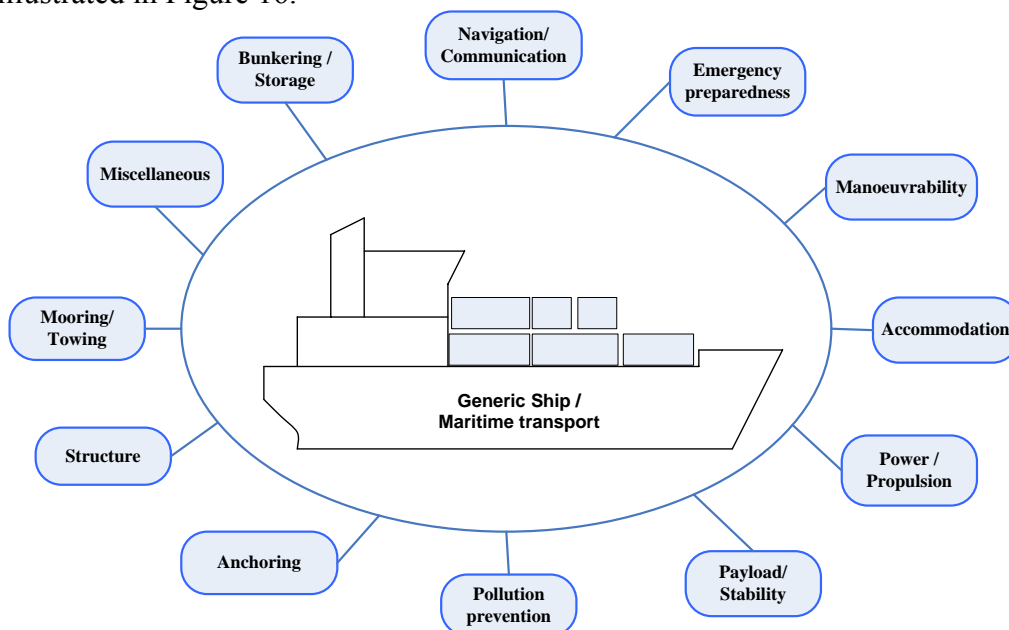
illustrated in Figure 10.

Navigation/ Communication

Bunkering / Storage

Emergency preparedness

Miscellaneous

Manoeuvrability

Mooring/ Towing

Accommodation

Generic Ship / Maritime transport

Structure

Power / Propulsion

Anchoring

Payload/ Stability

Pollution prevention